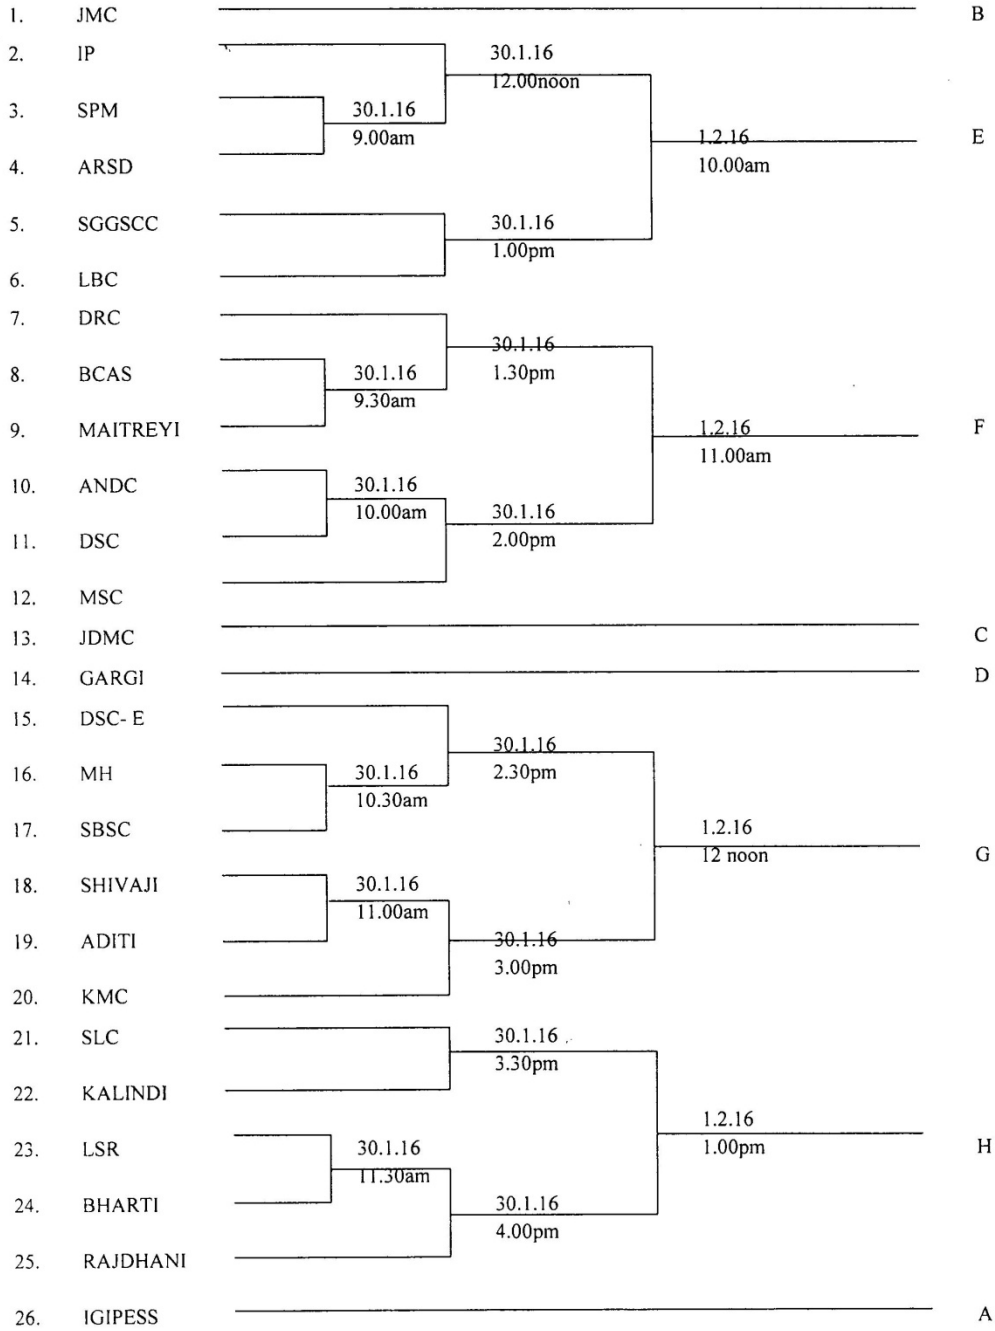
1. JMC
2. IP
3. SPM
4. ARSD
5. SGGSCC
6. LBC
7. DRC
8. BCAS
9. MAITREYI
10. ANDC
11. DSC
12. MSC
13. JDMC
14. GARGI
15. DSC- E
16. MH
17. SBSC
18. SHIVAJI
19. ADITI
20. KMC
21. SLC
22. KALINDI
23. LSR
24. BHARTI
25. RAJDHANI
26. IGIPESS

30.1.16 9.00am
30.1.16 12.00noon
30.1.16 1.00pm
1.2.16 10.00am
30.1.16 9.30am
30.1.16 1.30pm
30.1.16 10.00am
30.1.16 2.00pm
1.2.16 11.00am
30.1.16 10.30am
30.1.16 2.30pm
30.1.16 11.00am
30.1.16 3.00pm
1.2.16 12 noon
30.1.16 3.30pm
30.1.16 11.30am
30.1.16 4.00pm
1.2.16 1.00pm

B
E
F
C
D
G
H
A